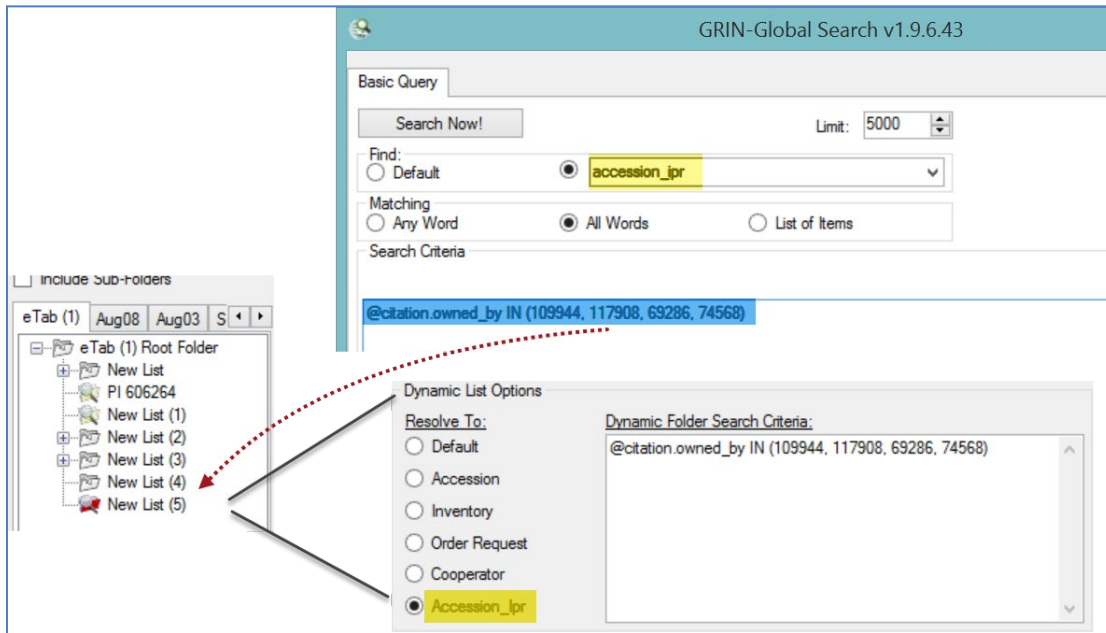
GRIN-Global Search v1.9.6.43

Basic Query

Search Now!

Limit: 5000

Find:
Default
accession_ipr

Matching
Any Word
All Words
List of Items

Search Criteria

@citation.owned_by IN (109944, 117908, 69286, 74568)

Include Sub-Folders

eTab (1) Aug08 Aug03 S

eTab (1) Root Folder
New List
PI 606264
New List (1)
New List (2)
New List (3)
New List (4)
New List (5)

Dynamic List Options

Resolve To:
Default
Accession
Inventory
Order Request
Cooperator
Accession_Ipr

Dynamic Folder Search Criteria:
@citation.owned_by IN (109944, 117908, 69286, 74568)